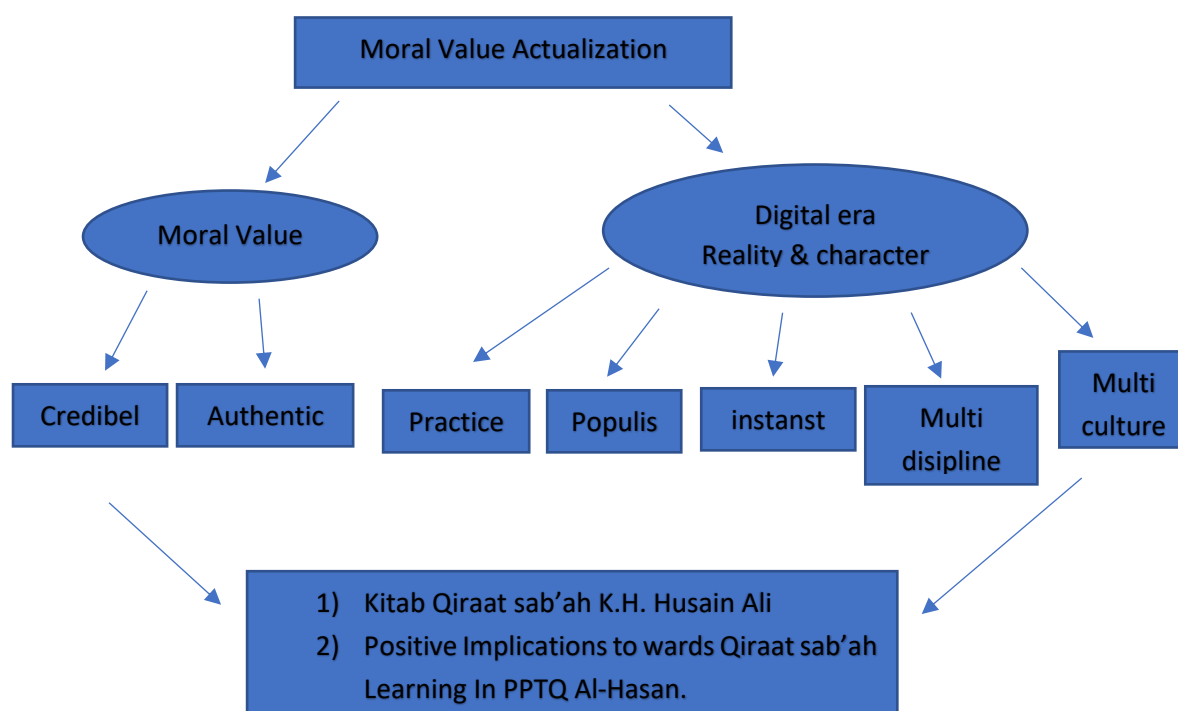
Moral Value Actualization

Moral Value

Digital era
Reality & character

Credibel

Authentic

Practice

Populis

instanst

Multi disipline

Multi culture

1) Kitab Qiraat sab'ah K.H. Husain Ali
2) Positive Implications to wards Qiraat sab'ah Learning In PPTQ Al-Hasan.